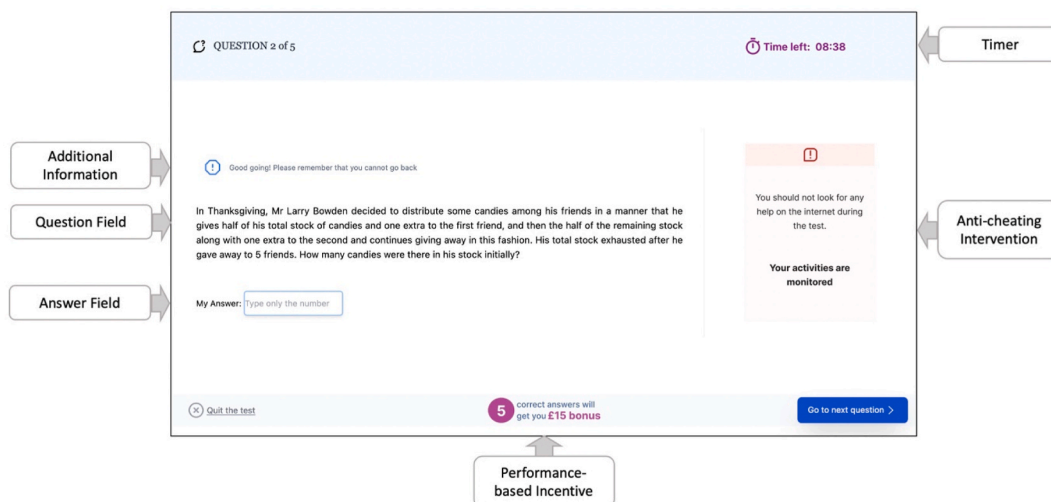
QUESTION 2 of 5

Time left: 08:38

Timer

Additional Information

Good going! Please remember that you cannot go back

Question Field

In Thanksgiving, Mr Larry Bowden decided to distribute some candies among his friends in a manner that he gives half of his total stock of candies and one extra to the first friend, and then the half of the remaining stock along with one extra to the second and continues giving away in this fashion. His total stock exhausted after he gave away to 5 friends. How many candies were there in his stock initially?

Answer Field

My Answer: Type only the number

You should not look for any help on the internet during the test.

Your activities are monitored

Anti-cheating Intervention

Quit the test

5 correct answers will get you £15 bonus

Go to next question >

Performance-based Incentive